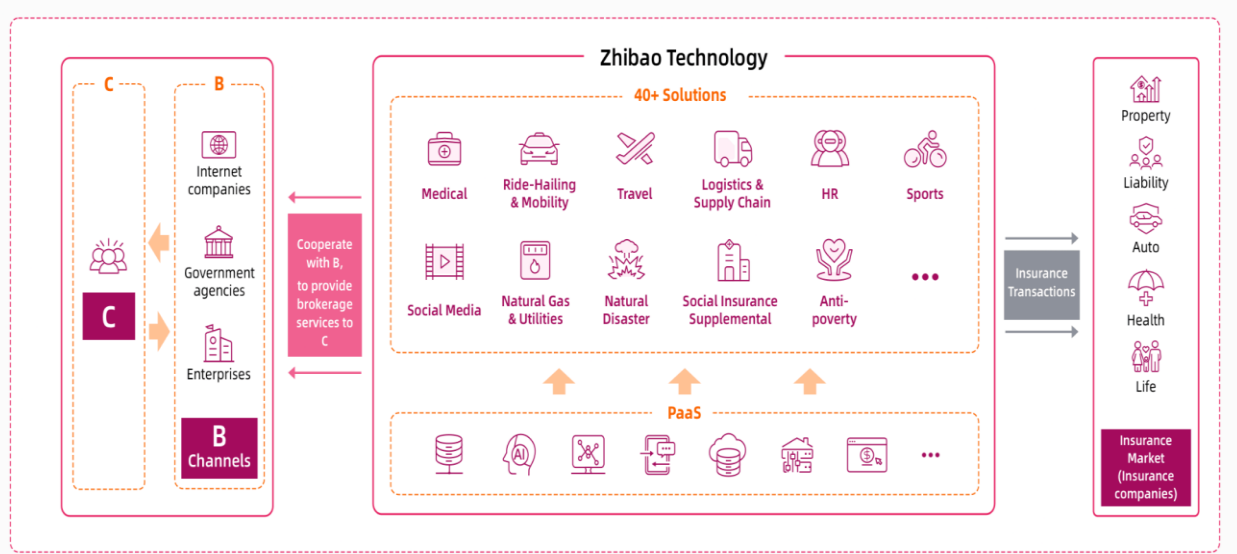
C

C

B

Internet companies

Government agencies

Enterprises

B Channels

Cooperate with B, to provide brokerage services to C

Zhibao Technology

40+ Solutions

Medical

Ride-Hailing & Mobility

Travel

Logistics & Supply Chain

HR

Sports

Social Media

Natural Gas & Utilities

Natural Disaster

Social Insurance Supplemental

Anti-poverty

•••

PaaS

AI

•••

Insurance Transactions

Property

Liability

Auto

Health

Life

Insurance Market (Insurance companies)